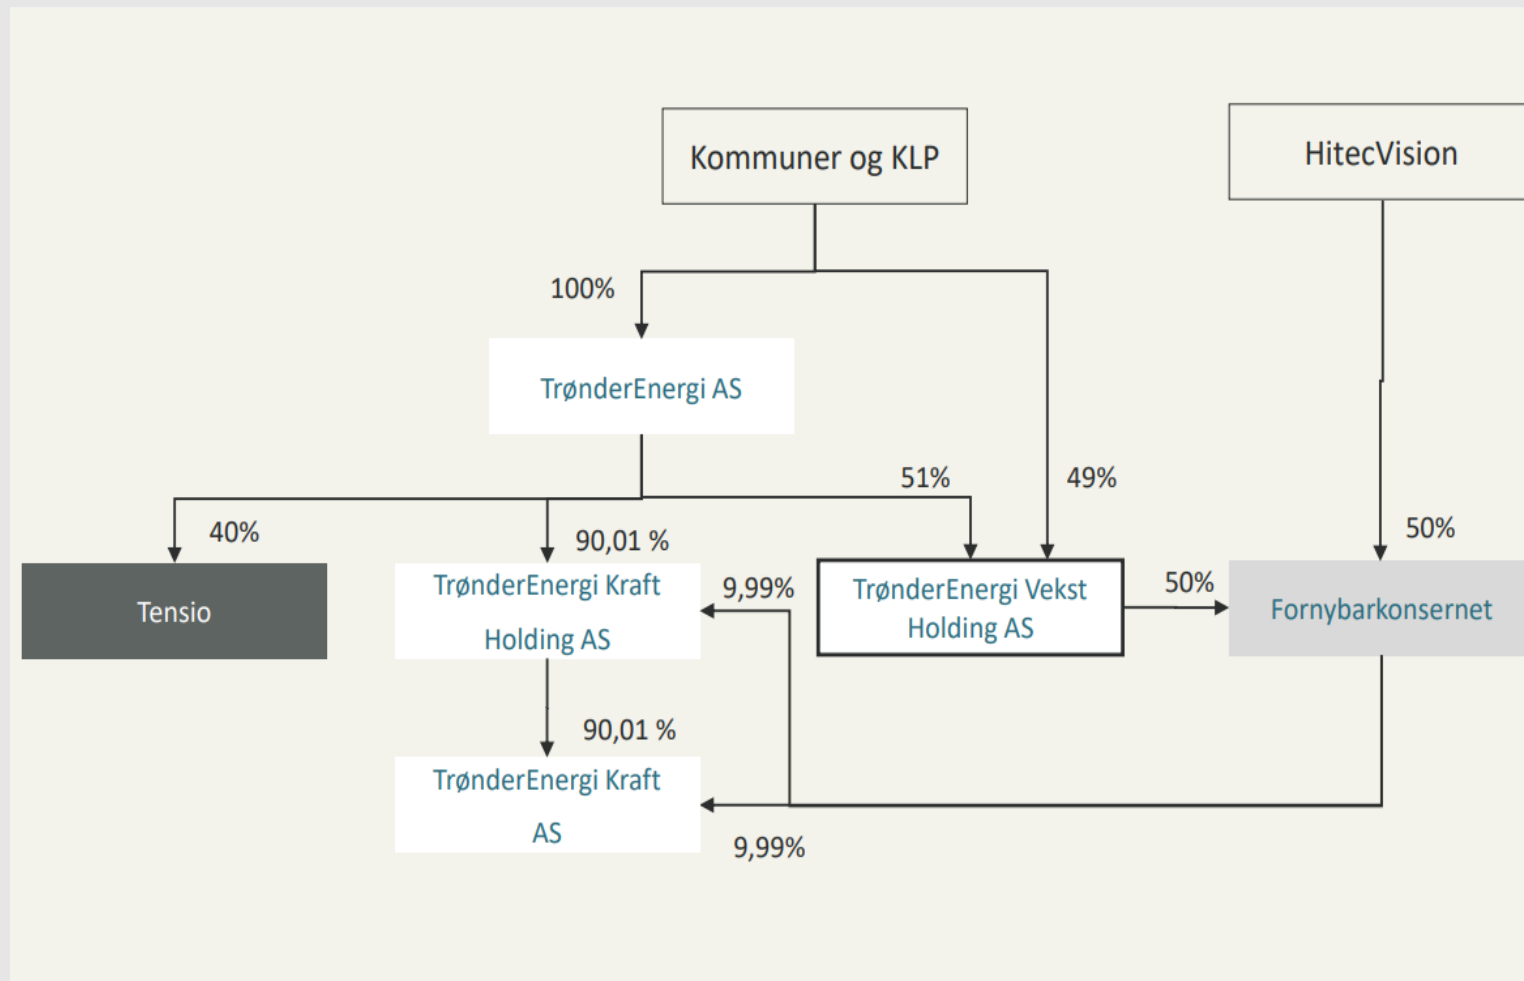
Kommuner og KLP

HitecVision

100%

TrønderEnergi AS

51%

49%

50%

40%

90,01 %

Tensio

TrønderEnergi Kraft Holding AS

9,99%

TrønderEnergi Vekst Holding AS

50%

Fornybarkonsernet

90,01 %

TrønderEnergi Kraft AS

9,99%